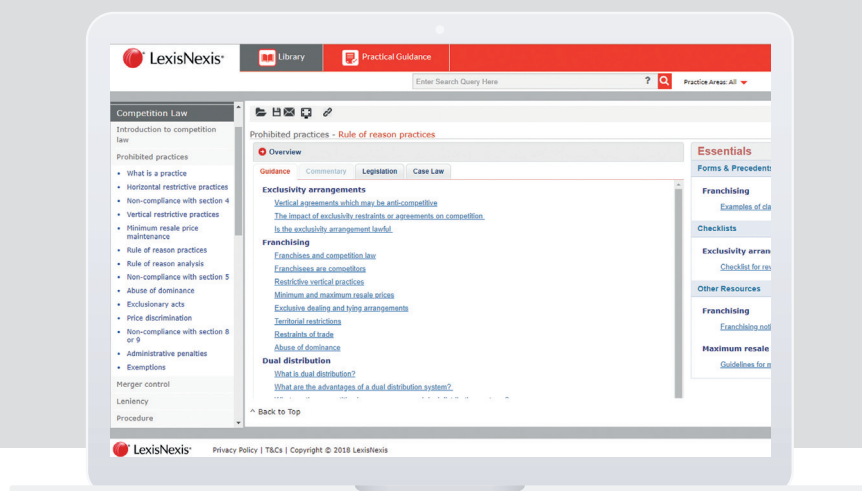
LexisNexis®

Library

Practical Guidance

Enter Search Query Here

?

Practice Areas: All

Competition Law

Introduction to competition law

Prohibited practices

- What is a practice
- Horizontal restrictive practices
- Non-compliance with section 4
- Vertical restrictive practices
- Minimum resale price maintenance
- Rule of reason practices
- Rule of reason analysis
- Non-compliance with section 5
- Abuse of dominance
- Exclusionary acts
- Price discrimination
- Non-compliance with section 8 or 9
- Administrative penalties
- Exemptions

Merger control

Leniency

Procedure

Prohibited practices - Rule of reason practices

Overview

Guidance | Commentary | Legislation | Case Law

Exclusivity arrangements

Vertical agreements which may be anti-competitive

The impact of exclusivity restraints or agreements on competition

Is the exclusivity arrangement lawful

Franchising

Franchises and competition law

Franchisees are competitors

Restrictive vertical practices

Minimum and maximum resale prices

Exclusive dealing and tying arrangements

Territorial restrictions

Restraints of trade

Abuse of dominance

Dual distribution

What is dual distribution?

What are the advantages of a dual distribution system?

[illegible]

^ Back to Top

Essentials

Forms & Precedents

Franchising

Examples of cla

Checklists

Exclusivity arran

Checklist for rev

Other Resources

Franchising

Franchising not

Maximum resale

Guidelines for m

LexisNexis®

Privacy Policy | T&Cs | Copyright © 2018 LexisNexis